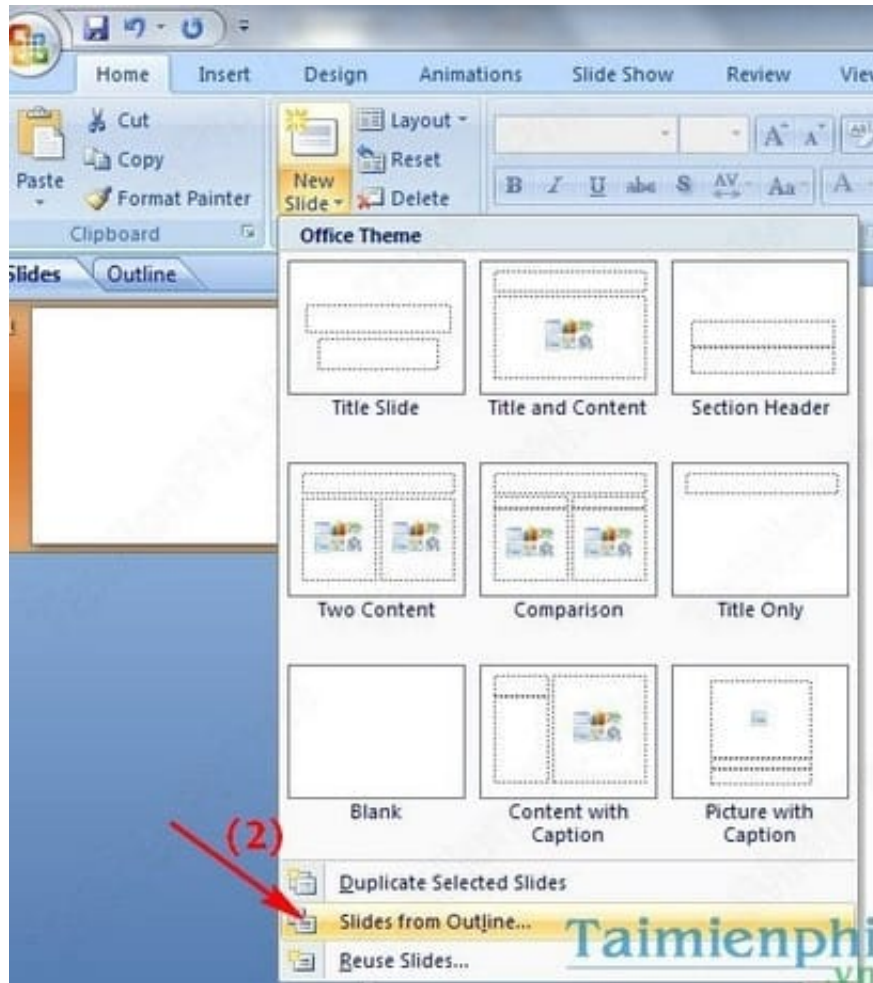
Home Insert Design Animations Slide Show Review View

Paste
Cut
Copy
Format Painter
Clipboard

New Slide
Layout
Reset
Delete

B I U abc S AV Aa A

Slides Outline

Office Theme

Title Slide
Title and Content
Section Header
Two Content
Comparison
Title Only
Blank
Content with Caption
Picture with Caption

(2)

Duplicate Selected Slides
Slides from Outline...
Reuse Slides...

Taimienphi